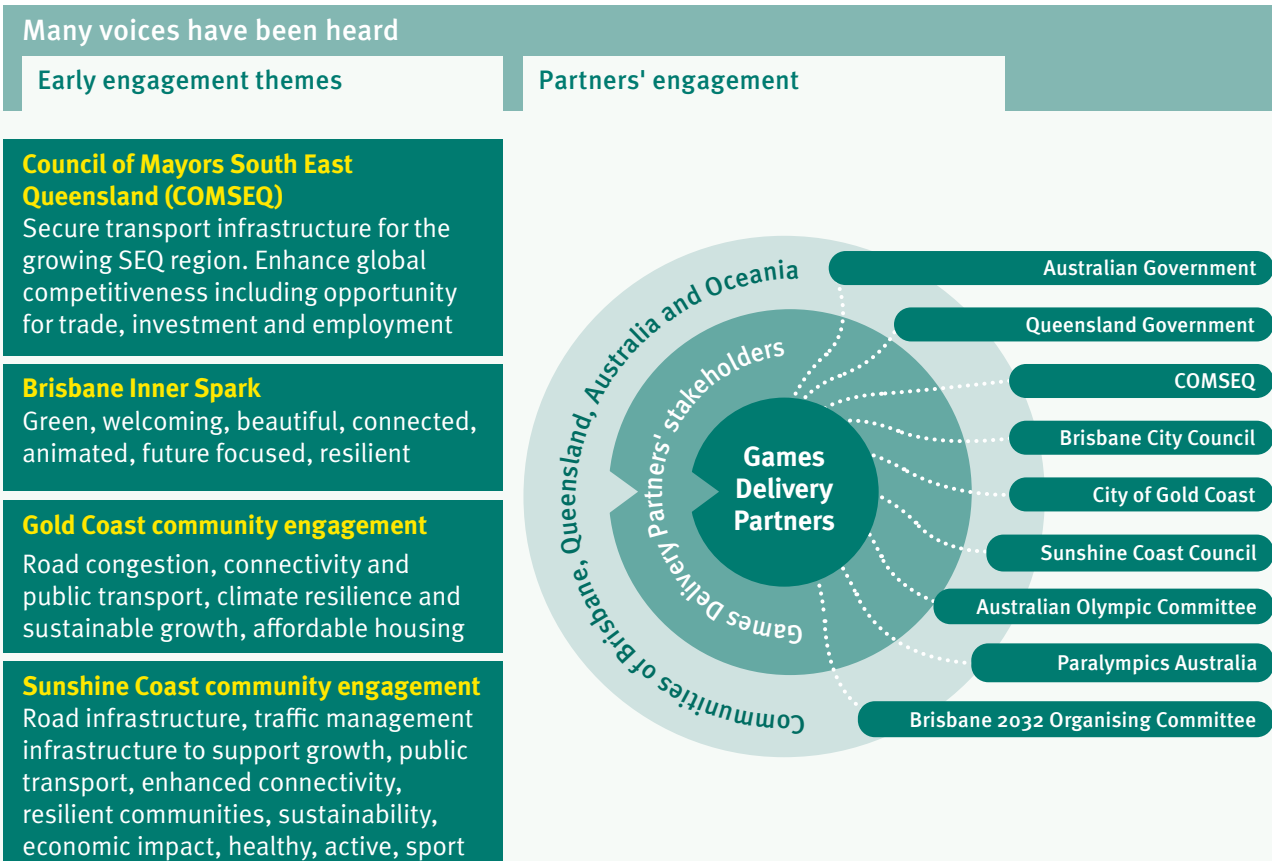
Many voices have been heard

Early engagement themes

Partners' engagement

Council of Mayors South East Queensland (COMSEQ)
Secure transport infrastructure for the growing SEQ region. Enhance global competitiveness including opportunity for trade, investment and employment

Brisbane Inner Spark
Green, welcoming, beautiful, connected, animated, future focused, resilient

Gold Coast community engagement
Road congestion, connectivity and public transport, climate resilience and sustainable growth, affordable housing

Sunshine Coast community engagement
Road infrastructure, traffic management infrastructure to support growth, public transport, enhanced connectivity, resilient communities, sustainability, economic impact, healthy, active, sport

Communities of Brisbane, Queensland, Australia and Oceania

Games Delivery Partners' stakeholders

Games Delivery Partners

Australian Government
Queensland Government
COMSEQ
Brisbane City Council
City of Gold Coast
Sunshine Coast Council
Australian Olympic Committee
Paralympics Australia
Brisbane 2032 Organising Committee